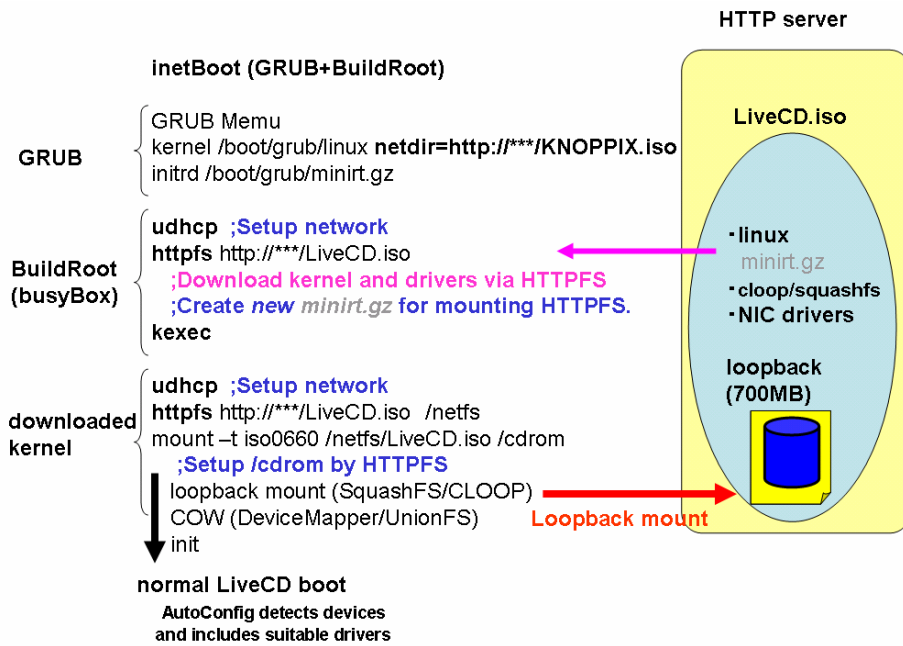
HTTP server

inetBoot (GRUB+BuildRoot)

GRUB

GRUB Memu
kernel /boot/grub/linux netdir=http://***/KNOPPIX.iso
initrd /boot/grub/minirt.gz

BuildRoot (busyBox)

udhcp ;Setup network
httpfs http://***/LiveCD.iso
;Download kernel and drivers via HTTPFS
;Create new minirt.gz for mounting HTTPFS.
kexec

downloaded kernel

udhcp ;Setup network
httpfs http://***/LiveCD.iso /netfs
mount –t iso0660 /netfs/LiveCD.iso /cdrom
;Setup /cdrom by HTTPFS
loopback mount (SquashFS/CLOOP)
COW (DeviceMapper/UnionFS)
init

normal LiveCD boot
AutoConfig detects devices and includes suitable drivers

LiveCD.iso

・linux
minirt.gz
・cloop/squashfs
・NIC drivers

loopback (700MB)

Loopback mount